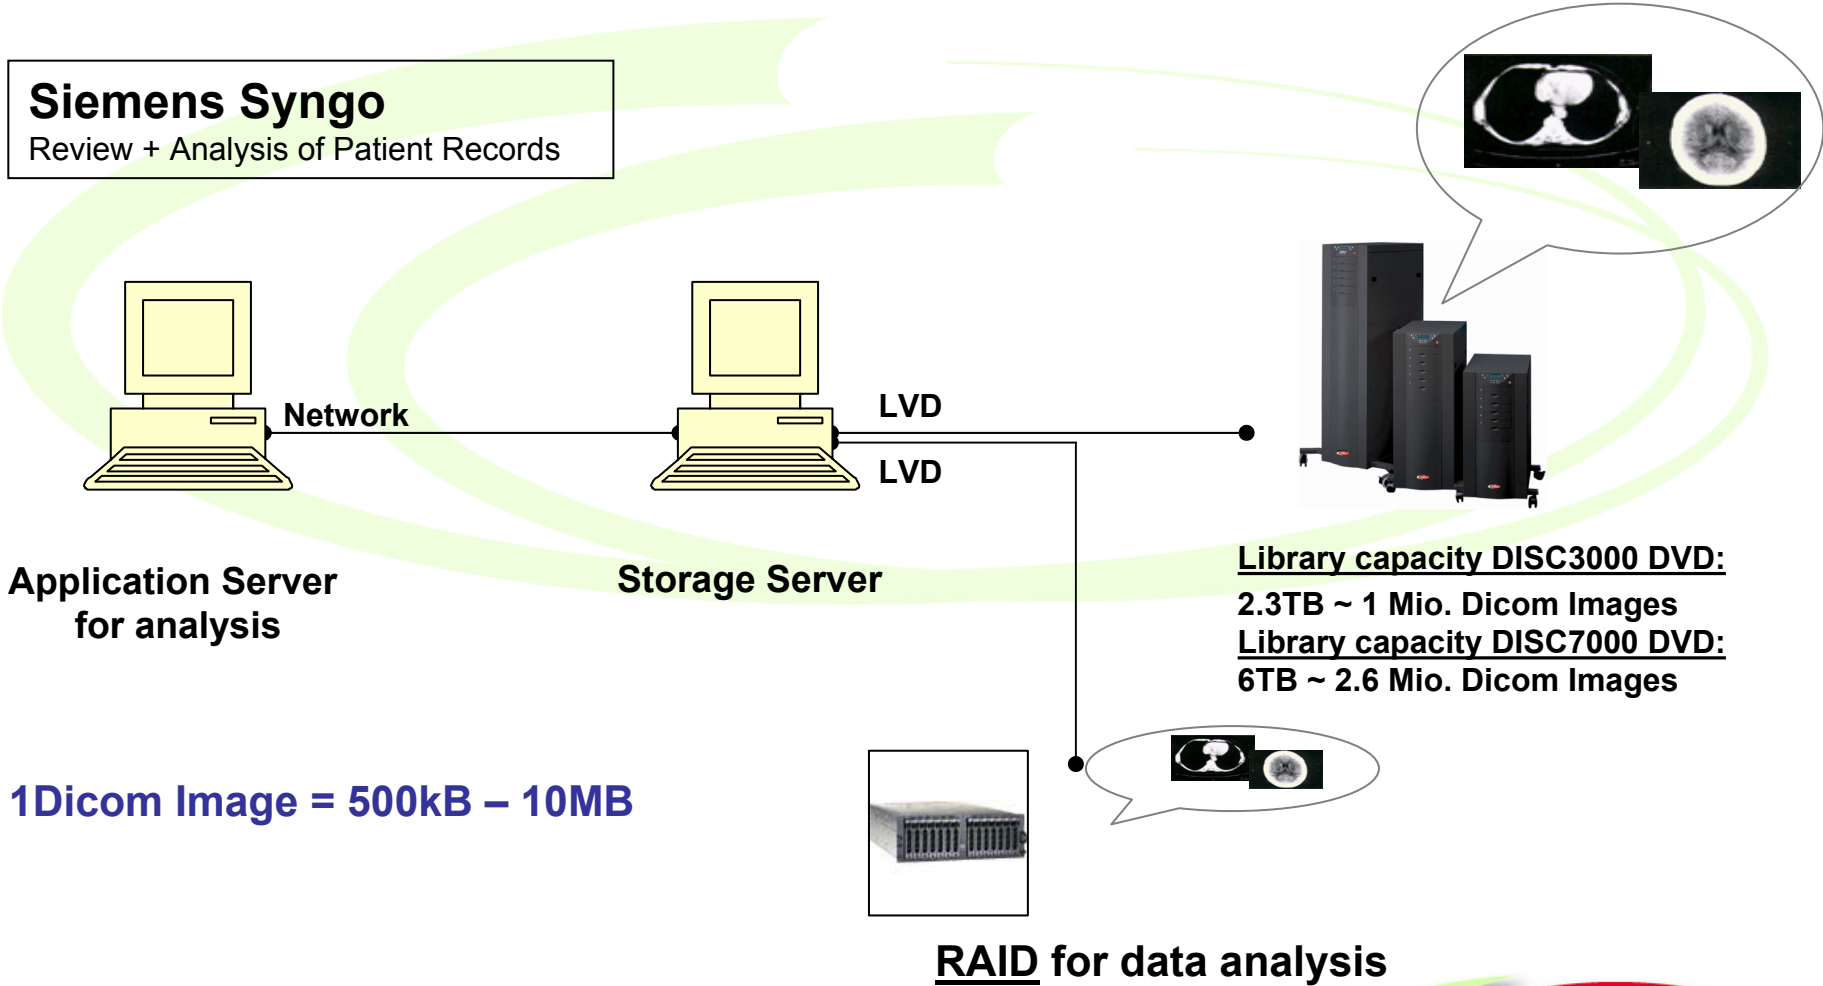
Siemens Syngo
Review + Analysis of Patient Records

Network

LVD

LVD

Application Server
for analysis

Storage Server

Library capacity DISC3000 DVD:
2.3TB ~ 1 Mio. Dicom Images
Library capacity DISC7000 DVD:
6TB ~ 2.6 Mio. Dicom Images

1Dicom Image = 500kB – 10MB

RAID for data analysis